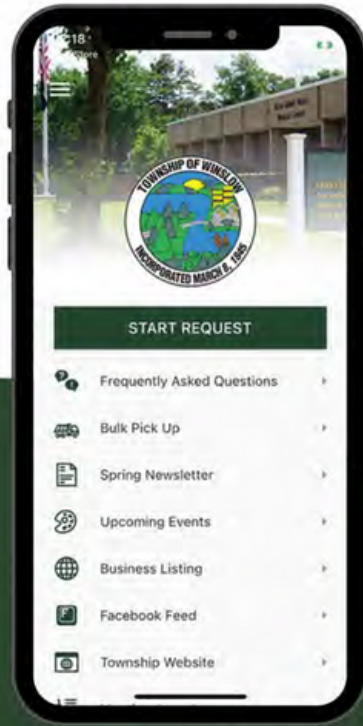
1:18
Store

TOWNSHIP OF WINSLOW
INCORPORATED MARCH 8, 1845

START REQUEST

Frequently Asked Questions

Bulk Pick Up

Spring Newsletter

Upcoming Events

Business Listing

Facebook Feed

Township Website